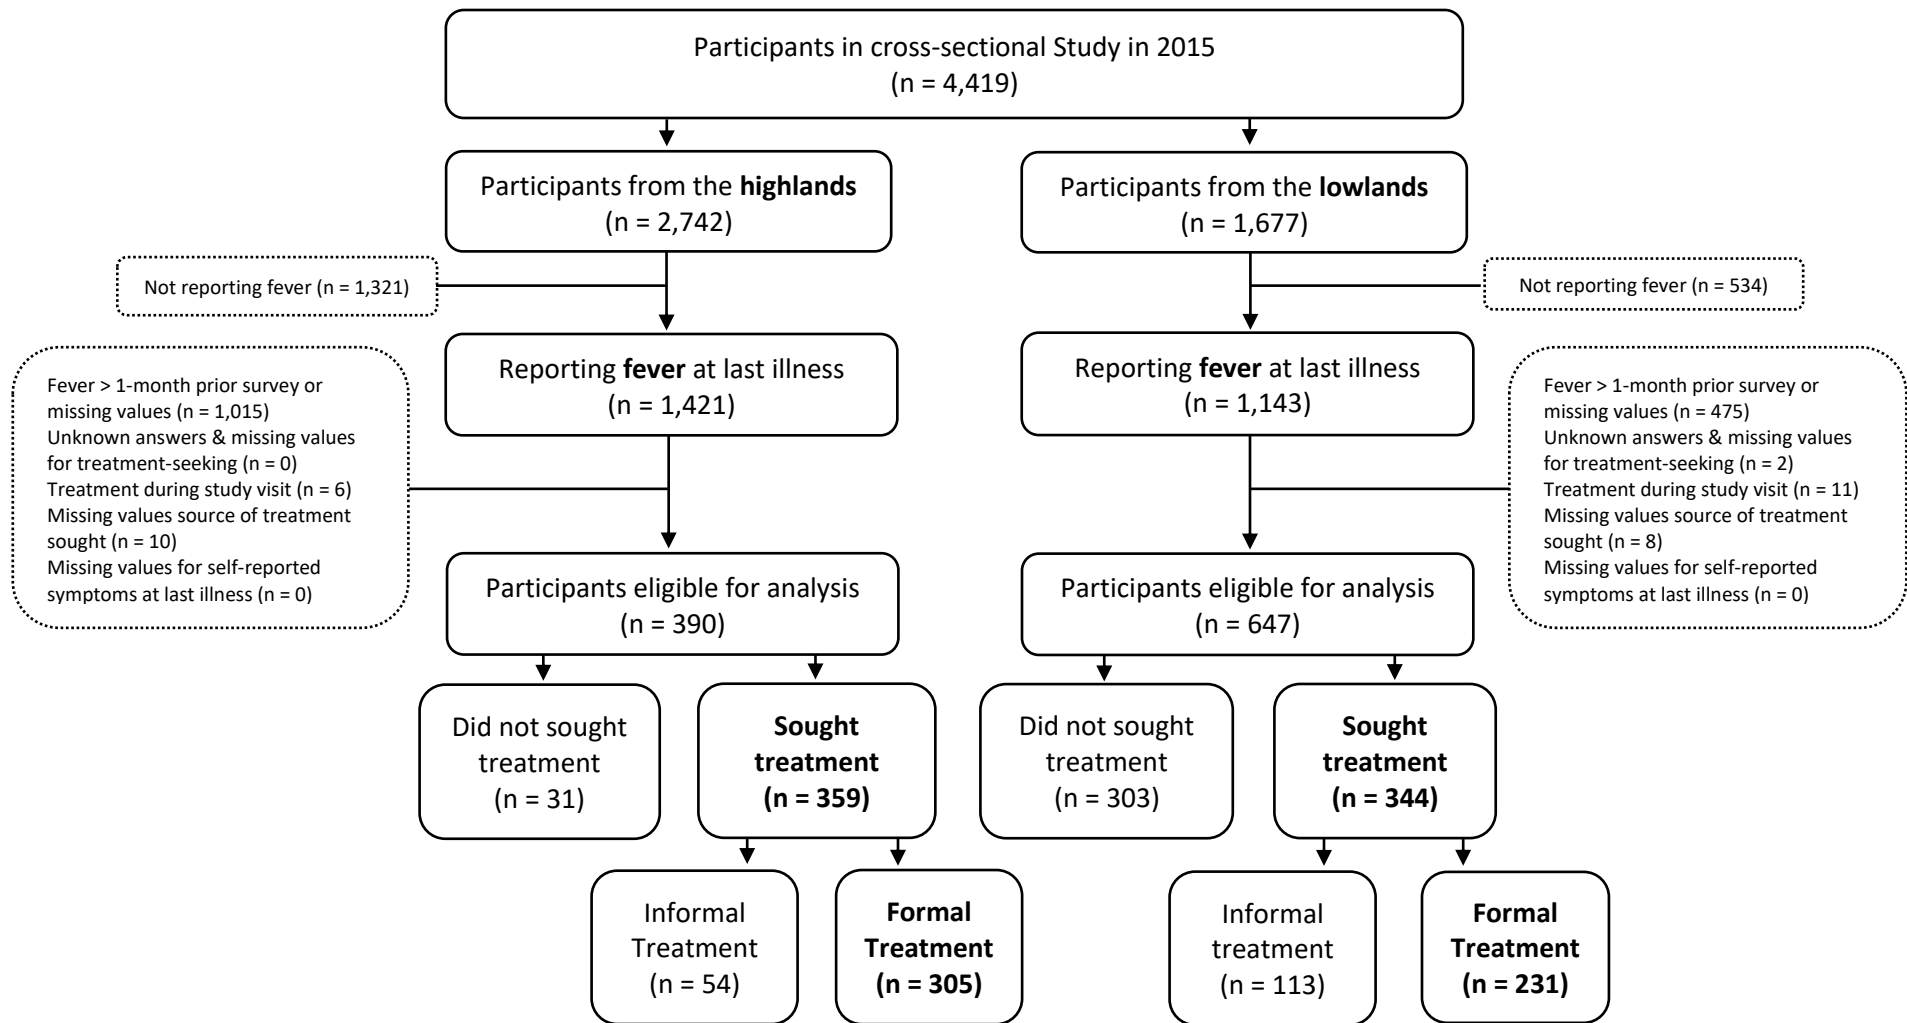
Participants in cross-sectional Study in 2015
(n = 4,419)

Participants from the highlands
(n = 2,742)

Participants from the lowlands
(n = 1,677)

Not reporting fever (n = 1,321)

Not reporting fever (n = 534)

Reporting fever at last illness
(n = 1,421)

Reporting fever at last illness
(n = 1,143)

Fever > 1-month prior survey or missing values (n = 1,015)
Unknown answers & missing values for treatment-seeking (n = 0)
Treatment during study visit (n = 6)
Missing values source of treatment sought (n = 10)
Missing values for self-reported symptoms at last illness (n = 0)

Fever > 1-month prior survey or missing values (n = 475)
Unknown answers & missing values for treatment-seeking (n = 2)
Treatment during study visit (n = 11)
Missing values source of treatment sought (n = 8)
Missing values for self-reported symptoms at last illness (n = 0)

Participants eligible for analysis
(n = 390)

Participants eligible for analysis
(n = 647)

Did not sought treatment
(n = 31)

Sought treatment
(n = 359)

Did not sought treatment
(n = 303)

Sought treatment
(n = 344)

Informal Treatment
(n = 54)

Formal Treatment
(n = 305)

Informal treatment
(n = 113)

Formal Treatment
(n = 231)